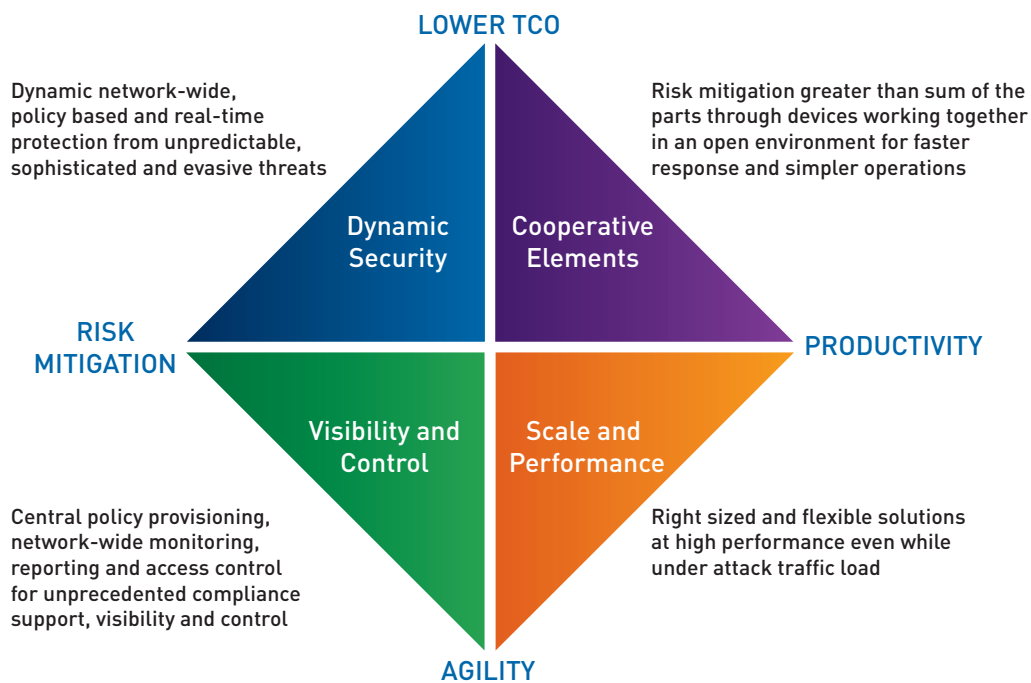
LOWER TCO

Dynamic network-wide, policy based and real-time protection from unpredictable, sophisticated and evasive threats

Risk mitigation greater than sum of the parts through devices working together in an open environment for faster response and simpler operations

Dynamic Security

Cooperative Elements

RISK MITIGATION

PRODUCTIVITY

Visibility and Control

Scale and Performance

Central policy provisioning, network-wide monitoring, reporting and access control for unprecedented compliance support, visibility and control

Right sized and flexible solutions at high performance even while under attack traffic load

AGILITY